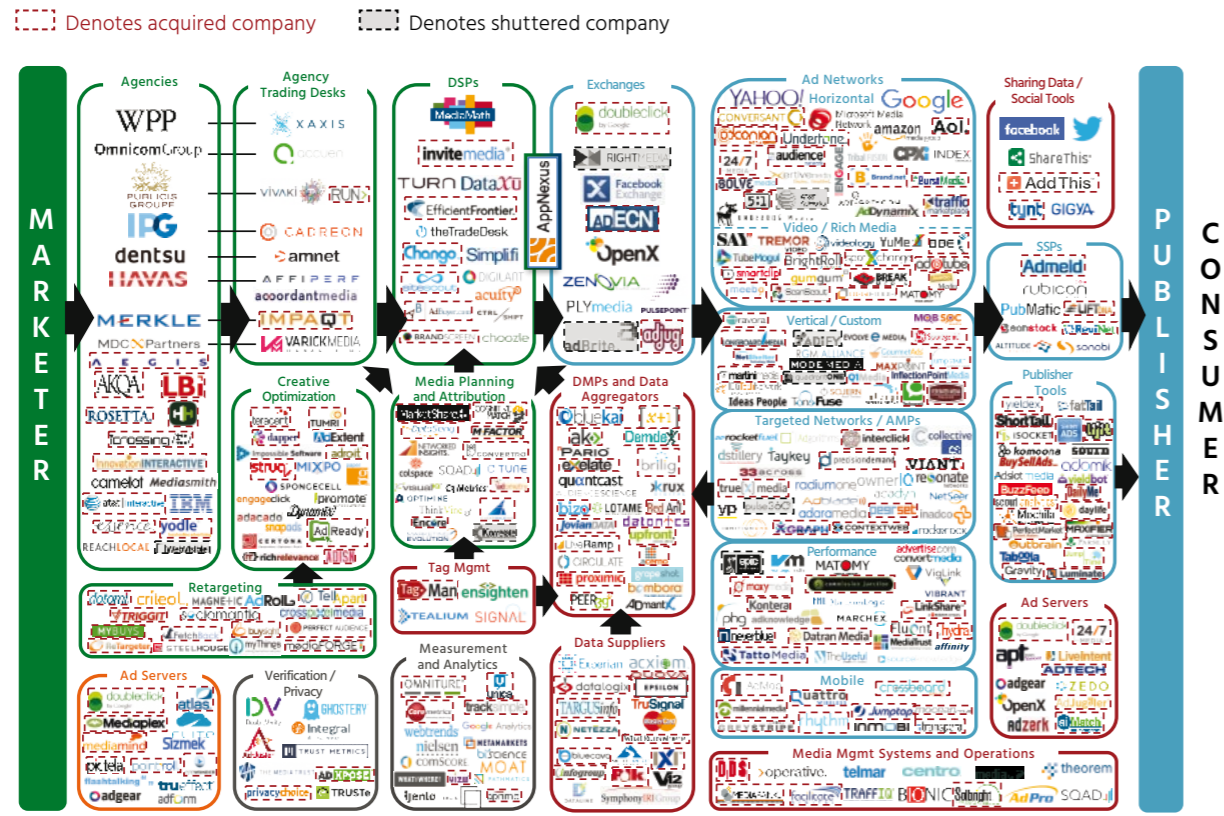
Denotes acquired company
Denotes shuttered company

MARKETER

Agencies
WPP
OmnicomGroup
PUBLICIS GROUPE
IPG
dentsu
HAVAS
MERKLE
MDC Partners
AEGIS
AKQA
LBi
ROSETTA
H
crossing/EV
innovation INTERACTIVE
camelot
Mediasmith
IBM
yodle
REACHLOCAL

Agency Trading Desks
XAXIS
accuen
VIVAKI
RUN
CADREON
amnet
AFFIPERF
accordantmedia
IMPAQT
VARICKMEDIA

DSPs
MediaMath
invitemedia
TURN
DataXu
EfficientFrontier
theTradeDesk
Chango
Simplifi
DIGILANT
acuity
choozle
AppNexus

Exchanges
doubleclick
RIGHTMEDIA
Facebook Exchange
adECN
OpenX
ZEDO
PLYmedia
PULSEPOINT
adBrite
adjug

Ad Networks
Horizontal
YAHOO!
Google
CONVERSANT
Undertone
amazon
Aol.
24/7
audience
CPX
INDEX
Brand.net
BurstMedia
AdDynamix
traffiq

Video / Rich Media
SAY
TREMOR
videology
YuMe
TubeMogul
BrightRoll
gumgum
BREAK
adotube
MATOMY

Vertical / Custom
MQB SBC
EVOLVE MEDIA
MODE MEDIA
MAXPOINT
InfectionPoint
Ideas People
TonoFuse

Targeted Networks / AMPs
rocketfuel
interclick
Collective
dstillery
Taykey
33across
VIANT
resonate
true media
radiumone
owneriq
acuity
adora media
Netseer
XGRAPH
CONTEXTWEB
rocketrocky

Performance
advertise.com
convertmedia
MATOMY
VigLink
VIBRANT
Kontera
LinkShare
MARCHEX
Datran Media
Fluent
hydra
affinity
TattoMedia
TheUseful

Mobile
quattro
Jumptap
inmobi
millennialmedia

Sharing Data / Social Tools
facebook
ShareThis
AddThis
tynt
GIGYA

SSPs
Admeld
rubicon
PubMatic
RevNet
sonobi

Publisher Tools
fatTail
ShortTail
ISOCKET
komoona
BuySellAds
adomik
Adslot
BuzzFeed
daylife
Gravity
Luminate
Taboola

Ad Servers
doubleclick
24/7
apt
LiveIntent
ADTECH
adgear
ZEDO
OpenX
adzerk
adtech

PUBLISHER
CONSUMER

Creative Optimization
teracent
dapper
AdExtent
Impossible Software
struq
MIXPO
SPONGECELL
engageclick
promote
adacado
Dynamic
CERTONA
Ad Ready
richrelevance
TUMRI

Media Planning and Attribution
MarketShare
FACTOR
colspace
SQAD
C3 Metrics
OPTIMINE
Encore
Visual IQ
Convertro
TUNE
ThinkVine

DMPs and Data Aggregators
bluekai
x+1
akα
Demdex
PARIO
exelate
brilig
quantcast
krux
bizo
LOTAME
3rd Ari
JovianDATA
datonics
upfront
LiveRamp
CIRCULATE
proximic
bombora
PEER39
Admantx

Tag Mgmt
TagMan
ensighten
TEALIUM
SIGNAL

Retargeting
criteo
MAGNETIC
AdRoll
TellApart
crossPixelmedia
TRIGGIT
chango
fetchback
buysight
PERFECT AUDIENCE
MYBUYS
SteelHouse
myThings
ReTargeter

Ad Servers
doubleclick
atlas
Mediaplex
mediamind
Sizmek
pointroll
flashtalking
adgear
truefx
adform

Verification / Privacy
DV
GHOSTERY
Integral
TRUST METRICS
THE MEDIA TRUST
ADXPOSE
privacychoice
TRUSTe

Measurement and Analytics
OMNITURE
Unica
comScore
webtrends
Google Analytics
nielsen
METAMARKETS
bitelligence
MOAT
WHAT WHERE
jenlo

Data Suppliers
Experian
acxiom
datalogix
EPSILON
TARGUSinfo
TruSignal
NETEZZA
infogroup
V12 group
DATALINE
Symphony IRI Group

Media Mgmt Systems and Operations
operative.
telmar
centro
theorem
TRAFFIQ
BIONIC
AdPro
SQAD